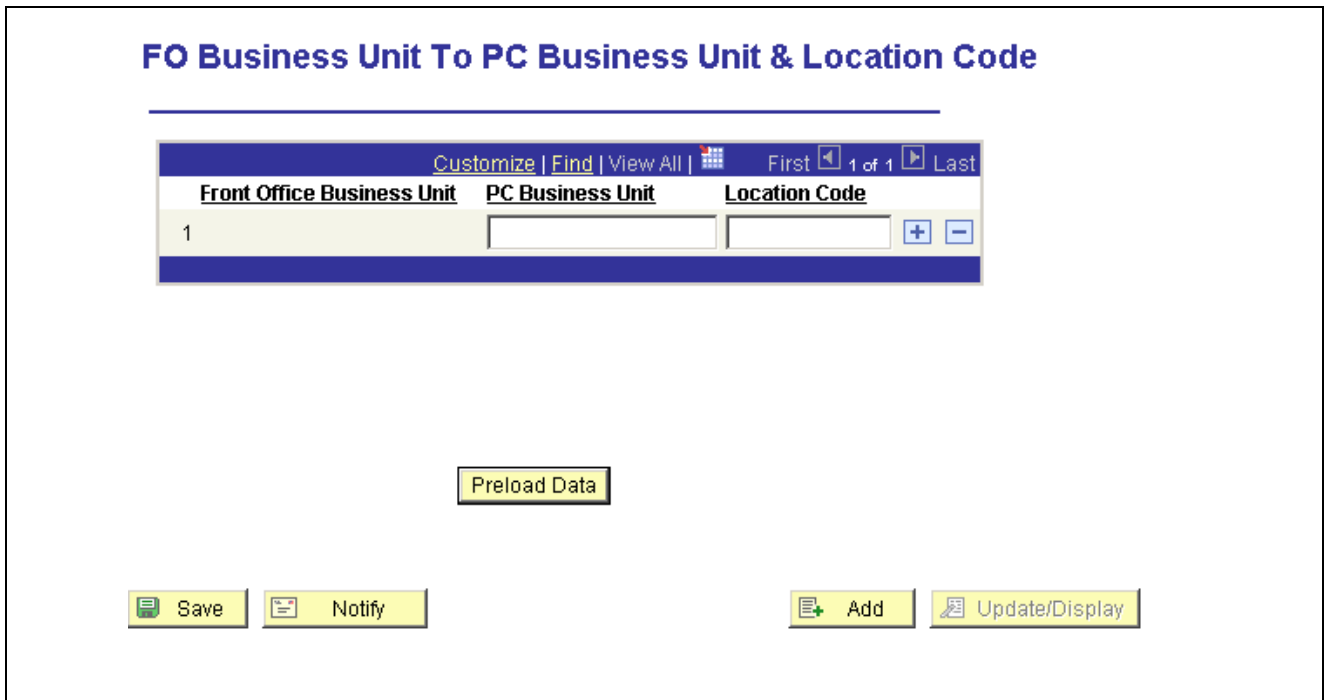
FO Business Unit To PC Business Unit & Location Code

Customize | Find | View All | First 1 of 1 Last

| Front Office Business Unit | PC Business Unit | Location Code |
|---|---|---|
| 1 | | |

Preload Data

Save Notify Add Update/Display